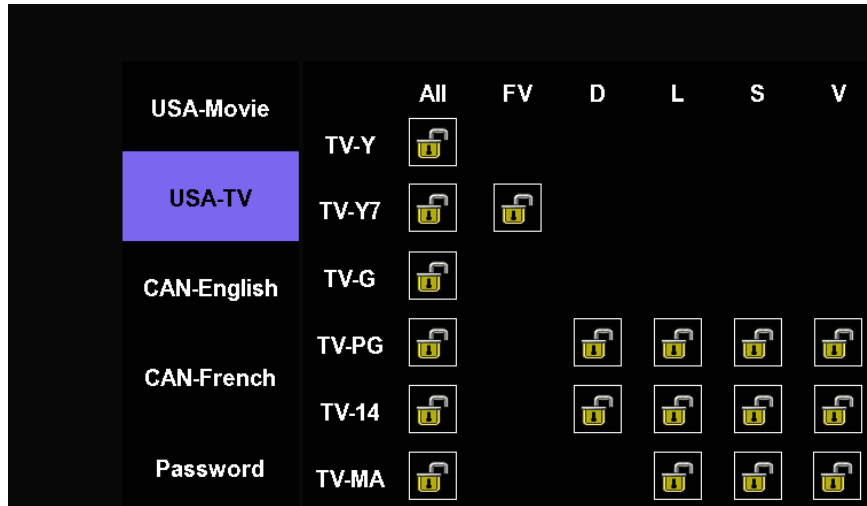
USA-Movie

USA-TV

CAN-English

CAN-French

Password

| | All | FV | D | L | S | V |
|---|---|---|---|---|---|---|
| TV-Y | | | | | | |
| TV-Y7 | | | | | | |
| TV-G | | | | | | |
| TV-PG | | | | | | |
| TV-14 | | | | | | |
| TV-MA | | | | | | |